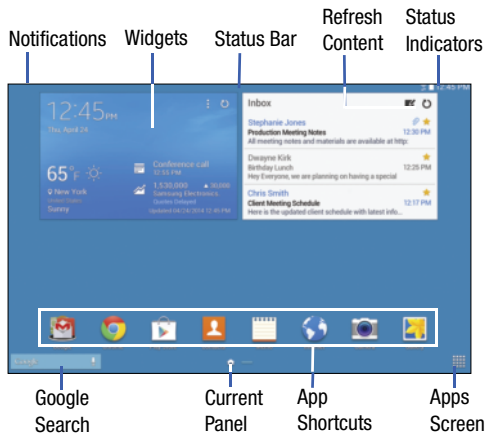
Notifications
Widgets
Status Bar
Refresh Content
Status Indicators

12:45 PM

12:45 PM
Thu, April 24

65°F
New York
Sunny

Conference call
12:55 PM

1,530,000
Samsung Electronics

Inbox

Stephanie Jones
Production Meeting Notes
All meeting notes and materials are available at http:

Dwayne Kirk
Birthday Lunch
12:26 PM
Hey Everyone, we are planning on having a special

Chris Smith
Client Meeting Schedule
12:17 PM
Here is the updated client schedule with latest info...

Google Search
Current Panel
App Shortcuts
Apps Screen